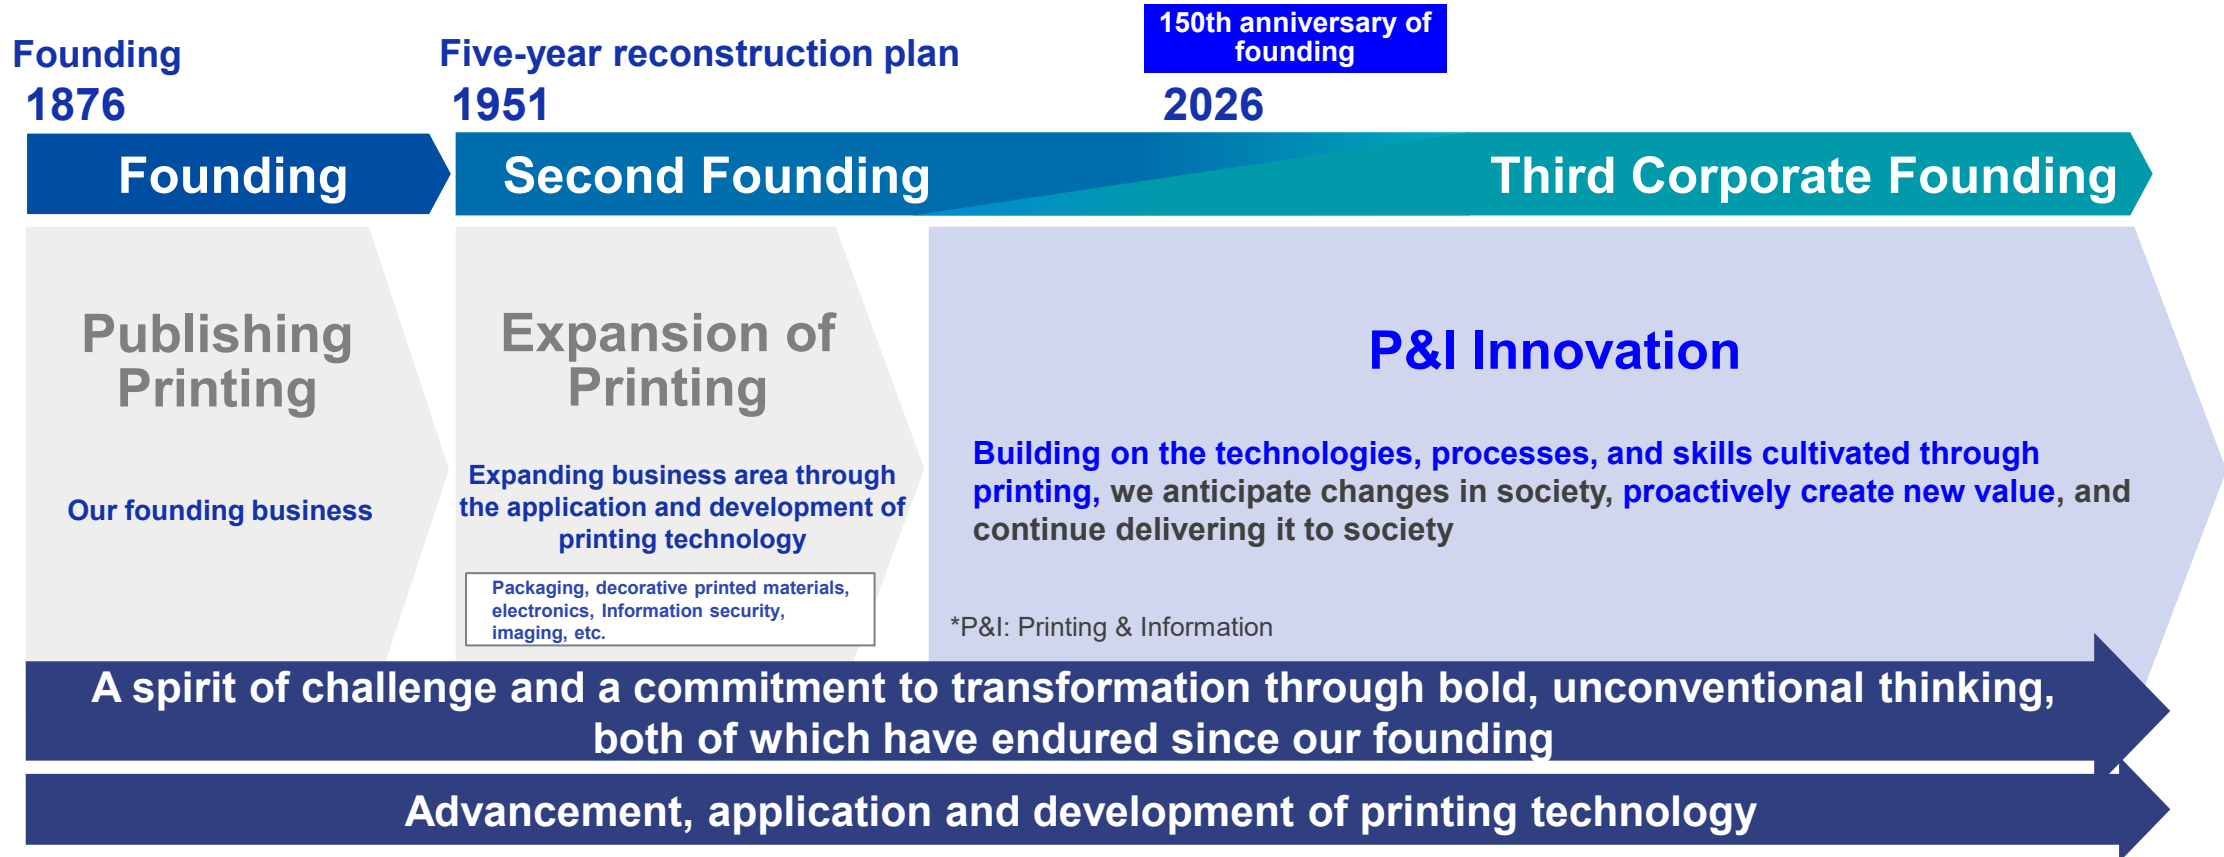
Founding
1876

Five-year reconstruction plan
1951

150th anniversary of founding
2026

Founding

Second Founding

Third Corporate Founding

Publishing Printing

Our founding business

Expansion of Printing

Expanding business area through the application and development of printing technology

Packaging, decorative printed materials, electronics, Information security, imaging, etc.

P&I Innovation

Building on the technologies, processes, and skills cultivated through printing, we anticipate changes in society, proactively create new value, and continue delivering it to society

*P&I: Printing & Information

A spirit of challenge and a commitment to transformation through bold, unconventional thinking, both of which have endured since our founding

Advancement, application and development of printing technology